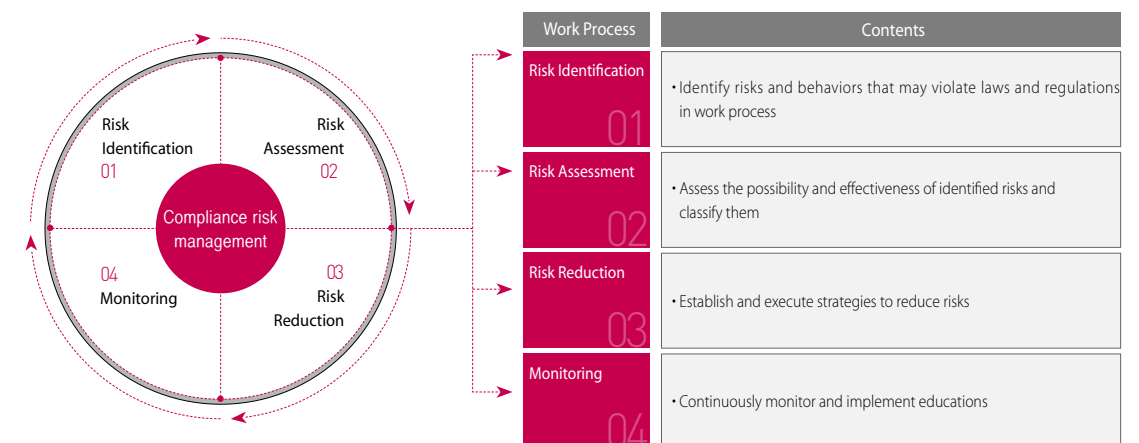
Risk Identification
01

Risk Assessment
02

Compliance risk management

04
Monitoring

03
Risk Reduction

| Work Process | Contents |
|---|---|
| Risk Identification 01 | • Identify risks and behaviors that may violate laws and regulations in work process |
| Risk Assessment 02 | • Assess the possibility and effectiveness of identified risks and classify them |
| Risk Reduction 03 | • Establish and execute strategies to reduce risks |
| Monitoring 04 | • Continuously monitor and implement educations |